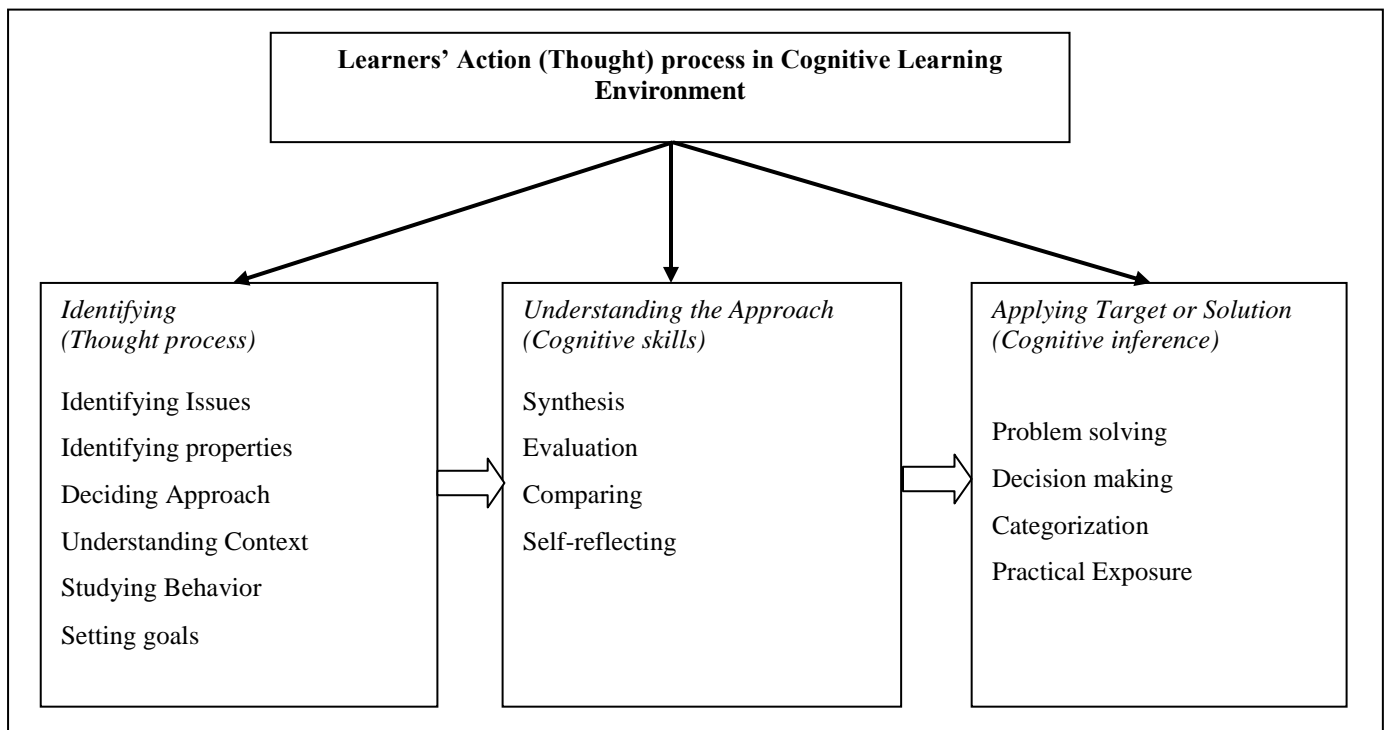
**Learners' Action (Thought) process in Cognitive Learning Environment**

*Identifying (Thought process)*

Identifying Issues

Identifying properties

Deciding Approach

Understanding Context

Studying Behavior

Setting goals

*Understanding the Approach (Cognitive skills)*

Synthesis

Evaluation

Comparing

Self-reflecting

*Applying Target or Solution (Cognitive inference)*

Problem solving

Decision making

Categorization

Practical Exposure